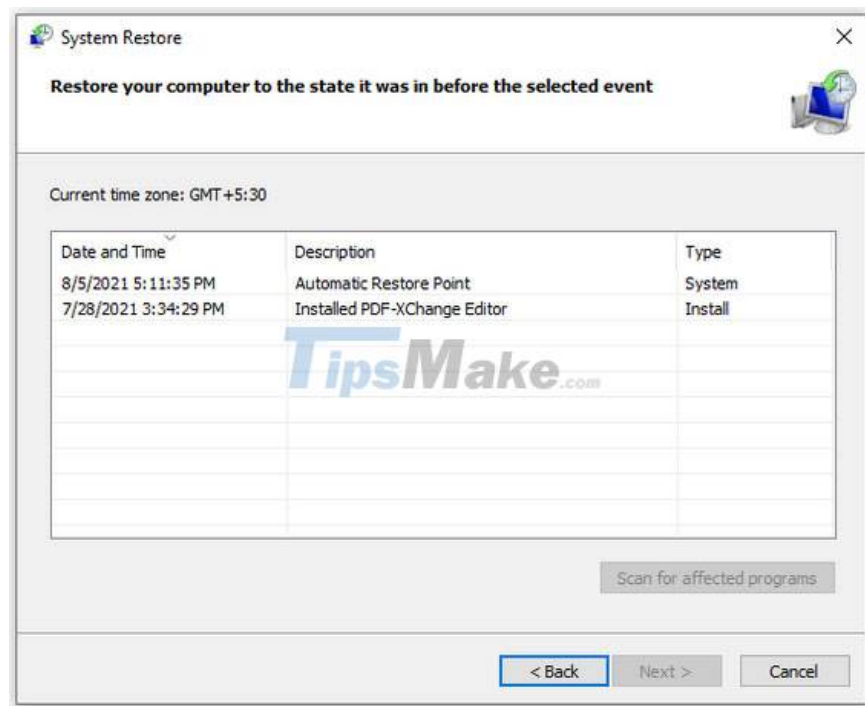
System Restore

×

Restore your computer to the state it was in before the selected event

Current time zone: GMT+5:30

| Date and Time | Description | Type |
|---|---|---|
| 8/5/2021 5:11:35 PM | Automatic Restore Point | System |
| 7/28/2021 3:34:29 PM | Installed PDF-XChange Editor | Install |

TipsMake.com

Scan for affected programs

< Back

Next >

Cancel